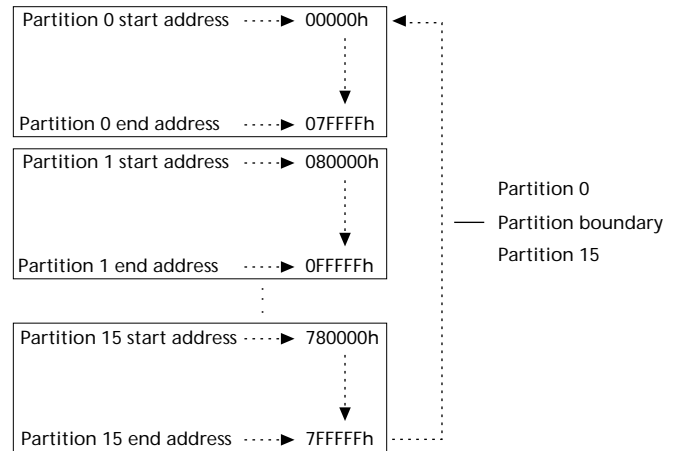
Partition 0 start address 00000h

Partition 0 end address 07FFFFh

Partition 1 start address 080000h

Partition 1 end address 0FFFFFh

Partition 15 start address 780000h

Partition 15 end address 7FFFFFh

Partition 0

Partition boundary

Partition 15